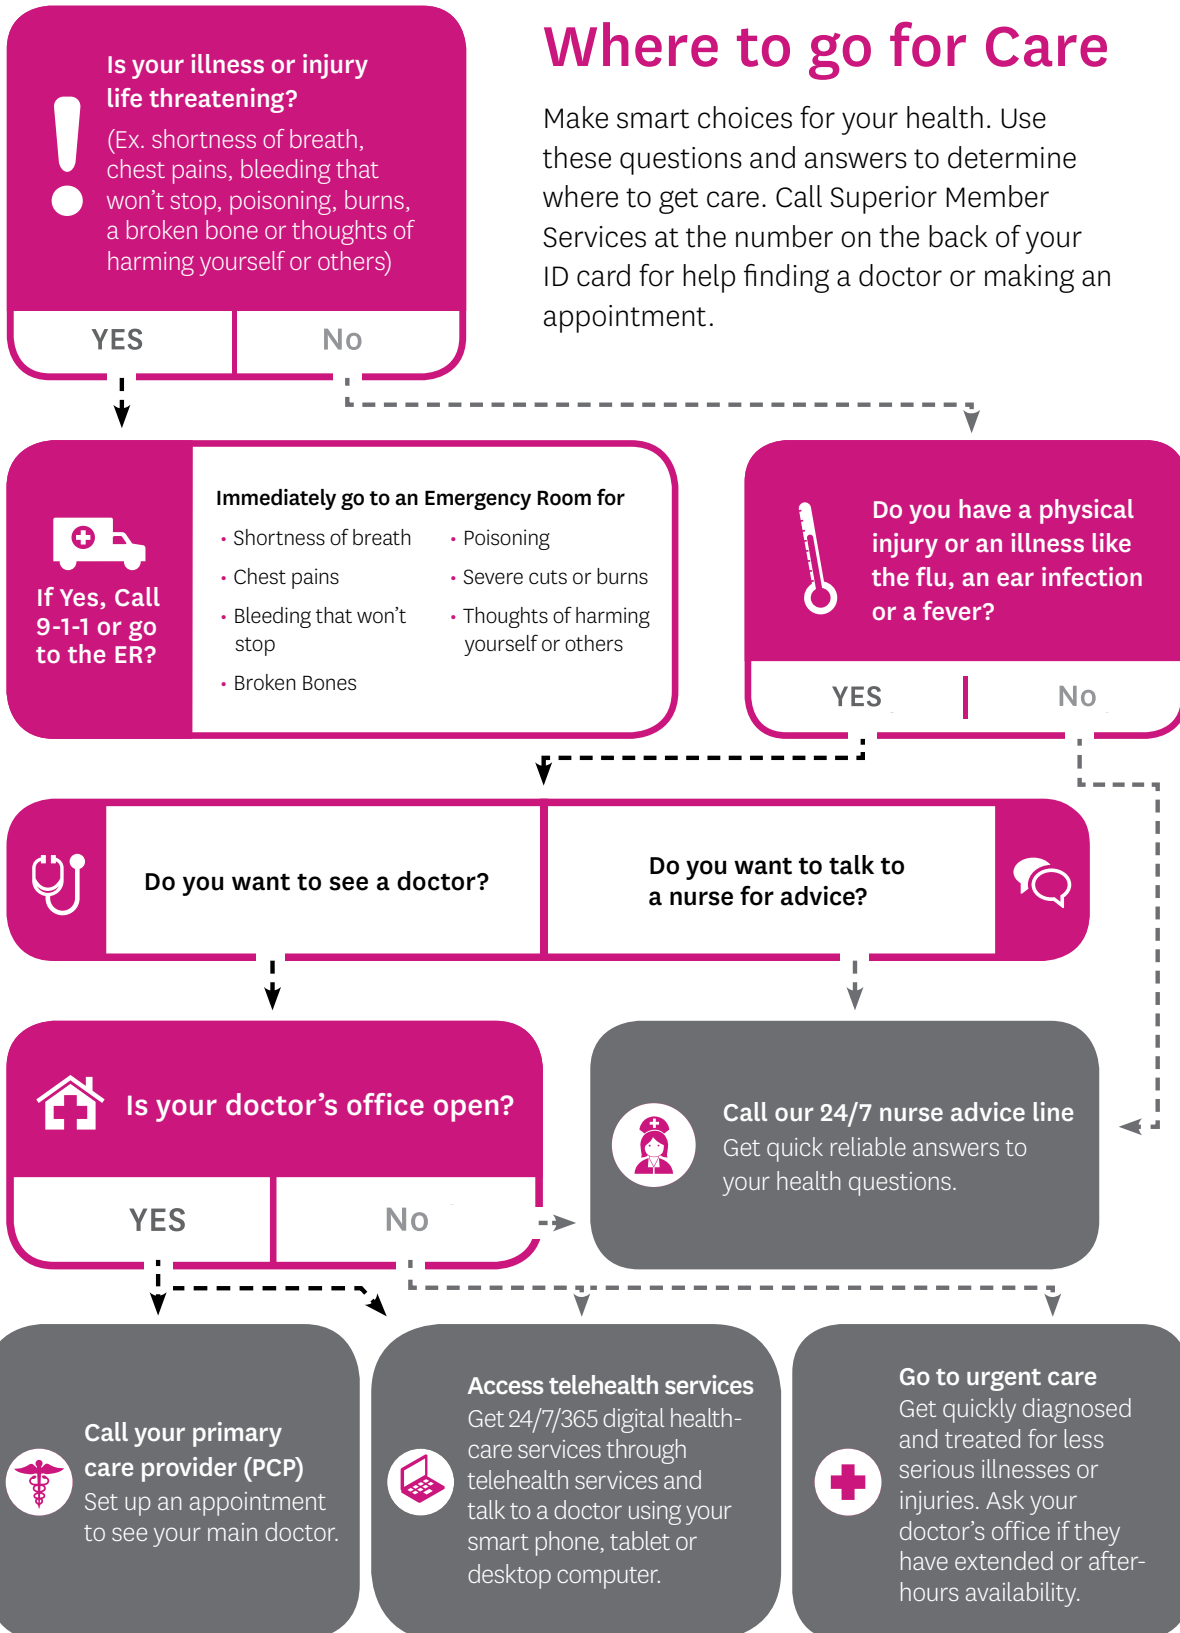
Is your illness or injury life threatening?

(Ex. shortness of breath, chest pains, bleeding that won't stop, poisoning, burns, a broken bone or thoughts of harming yourself or others)

YES | No

Where to go for Care

Make smart choices for your health. Use these questions and answers to determine where to get care. Call Superior Member Services at the number on the back of your ID card for help finding a doctor or making an appointment.

If Yes, Call 9-1-1 or go to the ER?

Immediately go to an Emergency Room for

- Shortness of breath
- Chest pains
- Bleeding that won't stop
- Broken Bones
- Poisoning
- Severe cuts or burns
- Thoughts of harming yourself or others

Do you have a physical injury or an illness like the flu, an ear infection or a fever?

YES | No

Do you want to see a doctor?

Do you want to talk to a nurse for advice?

Is your doctor's office open?

YES | No

Call our 24/7 nurse advice line
Get quick reliable answers to your health questions.

Call your primary care provider (PCP)
Set up an appointment to see your main doctor.

Access telehealth services
Get 24/7/365 digital healthcare services through telehealth services and talk to a doctor using your smart phone, tablet or desktop computer.

Go to urgent care
Get quickly diagnosed and treated for less serious illnesses or injuries. Ask your doctor's office if they have extended or after-hours availability.